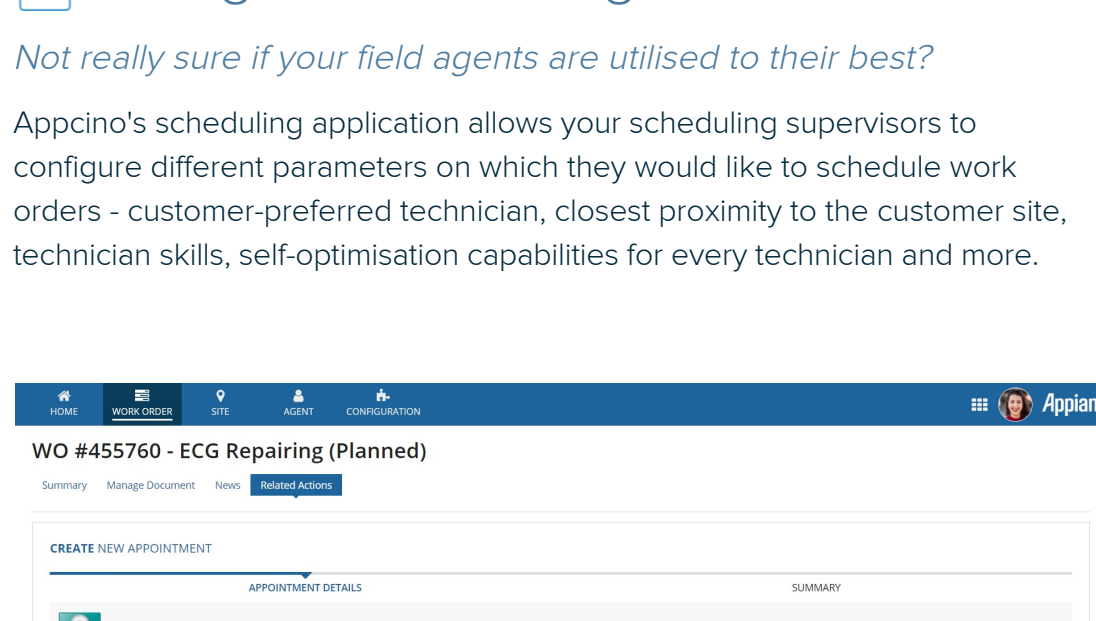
Not really sure if your field agents are utilised to their best?

Appcino's scheduling application allows your scheduling supervisors to configure different parameters on which they would like to schedule work orders - customer-preferred technician, closest proximity to the customer site, technician skills, self-optimisation capabilities for every technician and more.

HOME WORK ORDER SITE AGENT CONFIGURATION

Appian

WO #455760 - ECG Repairing (Planned)

Summary Manage Document News Related Actions

CREATE NEW APPOINTMENT

APPOINTMENT DETAILS

SUMMARY